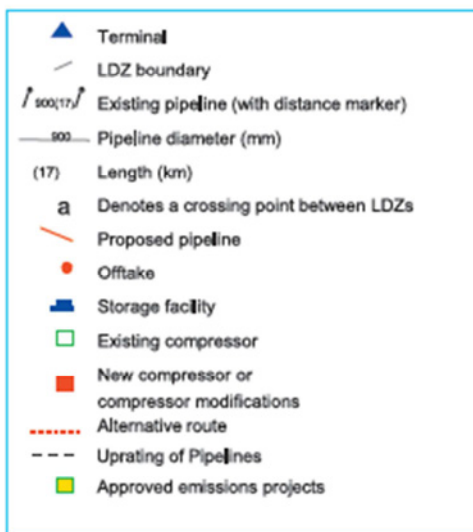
Terminal
LDZ boundary
900(17) Existing pipeline (with distance marker)
900 Pipeline diameter (mm)
(17) Length (km)
a Denotes a crossing point between LDZs
Proposed pipeline
Offtake
Storage facility
Existing compressor
New compressor or compressor modifications
Alternative route
Uprating of Pipelines
Approved emissions projects